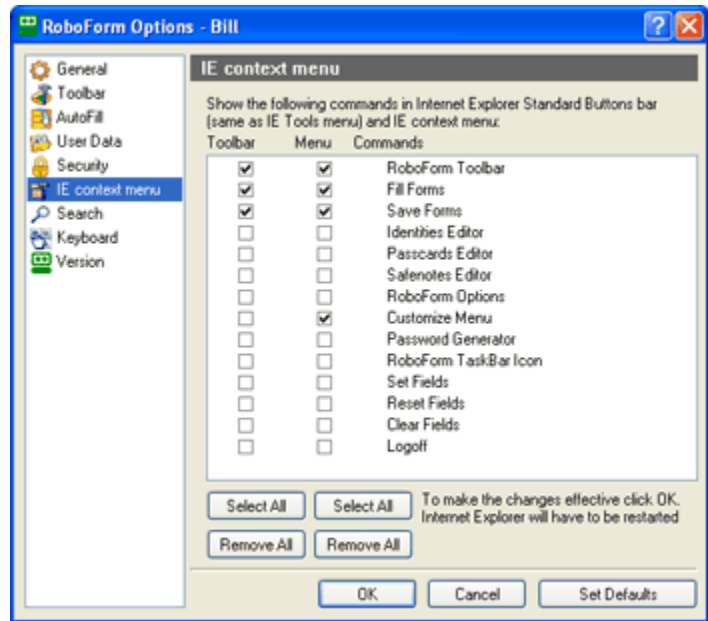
RoboForm Options - Bill

General
Toolbar
AutoFill
User Data
Security
IE context menu
Search
Keyboard
Version

IE context menu

Show the following commands in Internet Explorer Standard Buttons bar (same as IE Tools menu) and IE context menu:

| Toolbar | Menu | Commands |
|---|---|---|
| ☑ | ☑ | RoboForm Toolbar |
| ☑ | ☑ | Fill Forms |
| ☑ | ☑ | Save Forms |
| ☐ | ☐ | Identities Editor |
| ☐ | ☐ | Passcards Editor |
| ☐ | ☐ | Safenotes Editor |
| ☐ | ☐ | RoboForm Options |
| ☐ | ☑ | Customize Menu |
| ☐ | ☐ | Password Generator |
| ☐ | ☐ | RoboForm TaskBar Icon |
| ☐ | ☐ | Set Fields |
| ☐ | ☐ | Reset Fields |
| ☐ | ☐ | Clear Fields |
| ☐ | ☐ | Logoff |

Select All
Select All
To make the changes effective click OK. Internet Explorer will have to be restarted
Remove All
Remove All

OK
Cancel
Set Defaults